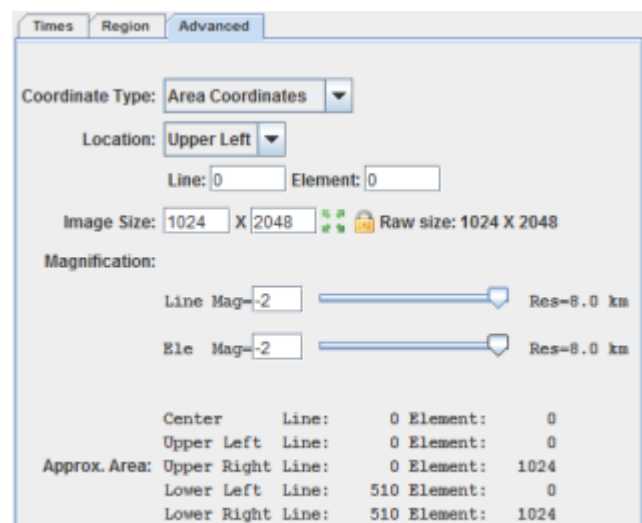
Times | Region | Advanced

Coordinate Type: Area Coordinates

Location: Upper Left

Line: 0 Element: 0

Image Size: 1024 X 2048 Raw size: 1024 X 2048

Magnification:

Line Mag= -2 Res=8.0 km

Ele Mag= -2 Res=8.0 km

| | | | | | |
|---|---|---|---|---|---|
| | Center | Line: | 0 | Element: | 0 |
| | Upper Left | Line: | 0 | Element: | 0 |
| Approx. Area: | Upper Right | Line: | 0 | Element: | 1024 |
| | Lower Left | Line: | 510 | Element: | 0 |
| | Lower Right | Line: | 510 | Element: | 1024 |